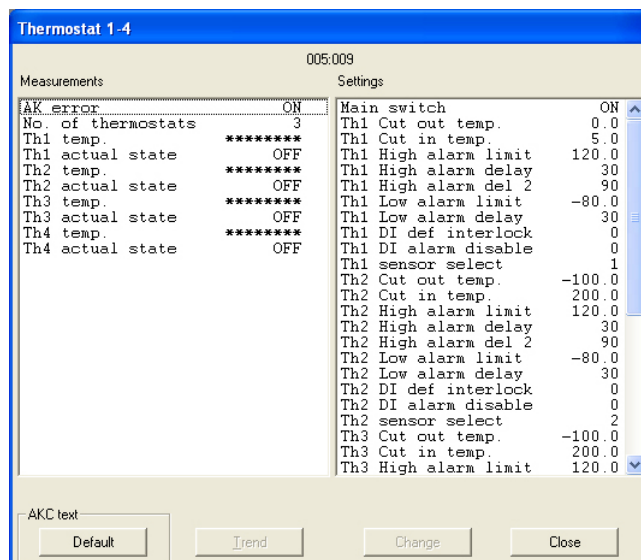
Thermostat 1-4

005:009

Measurements

| | |
|---|---|
| AK error | ON |
| No. of thermostats | 3 |
| Th1 temp. | ******** |
| Th1 actual state | OFF |
| Th2 temp. | ******** |
| Th2 actual state | OFF |
| Th3 temp. | ******** |
| Th3 actual state | OFF |
| Th4 temp. | ******** |
| Th4 actual state | OFF |

Settings

| | |
|---|---|
| Main switch | ON |
| Th1 Cut out temp. | 0.0 |
| Th1 Cut in temp. | 5.0 |
| Th1 High alarm limit | 120.0 |
| Th1 High alarm delay | 30 |
| Th1 High alarm del 2 | 90 |
| Th1 Low alarm limit | -80.0 |
| Th1 Low alarm delay | 30 |
| Th1 DI def interlock | 0 |
| Th1 DI alarm disable | 0 |
| Th1 sensor select | 1 |
| Th2 Cut out temp. | -100.0 |
| Th2 Cut in temp. | 200.0 |
| Th2 High alarm limit | 120.0 |
| Th2 High alarm delay | 30 |
| Th2 High alarm del 2 | 90 |
| Th2 Low alarm limit | -80.0 |
| Th2 Low alarm delay | 30 |
| Th2 DI def interlock | 0 |
| Th2 DI alarm disable | 0 |
| Th2 sensor select | 2 |
| Th3 Cut out temp. | -100.0 |
| Th3 Cut in temp. | 200.0 |
| Th3 High alarm limit | 120.0 |

AKC text

Default

Trend

Change

Close